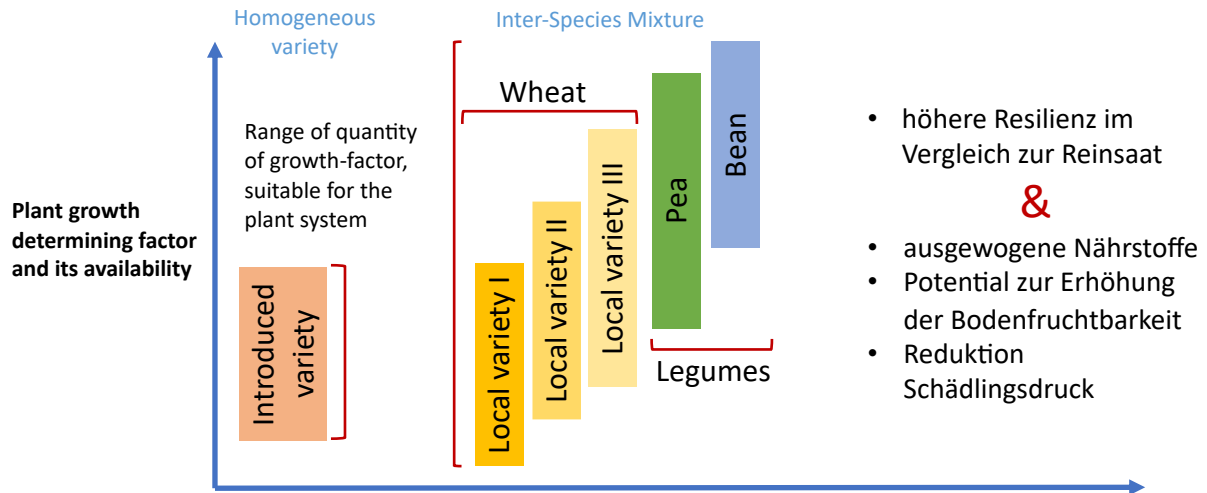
Homogeneous variety

Inter-Species Mixture

Plant growth determining factor and its availability

Range of quantity of growth-factor, suitable for the plant system

Introduced variety

Wheat

Local variety I

Local variety II

Local variety III

Pea

Bean

Legumes

• höhere Resilienz im Vergleich zur Reinsaat

&

• ausgewogene Nährstoffe
• Potential zur Erhöhung der Bodenfruchtbarkeit
• Reduktion Schädlingsdruck